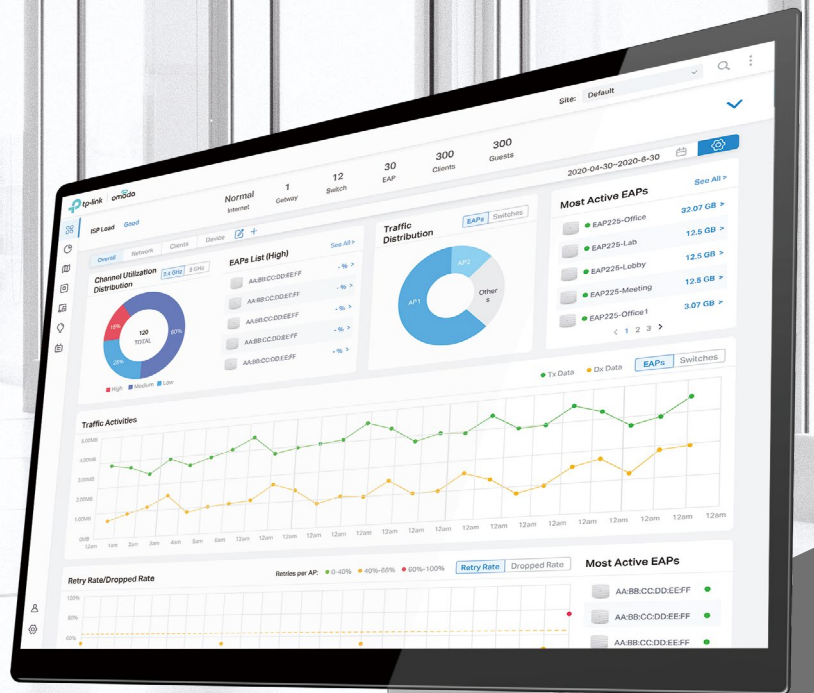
Site: Default

tp-link omada

Normal
Internet

1
Getway

12
Switch

30
EAP

300
Clients

300
Guests

2020-04-30~2020-6-30

ISP Load Good

Overall Network Clients Device

Channel Utilization Distribution
2.4 GHz 5 GHz

120
TOTAL

15%
25%
60%

High Medium Low

EAPs List (High)
See All >

AA:BB:CC:DD:EE:FF - % >
AA:BB:CC:DD:EE:FF - % >
AA:BB:CC:DD:EE:FF - % >
AA:BB:CC:DD:EE:FF - % >
AA:BB:CC:DD:EE:FF - % >

Traffic Distribution
EAPs Switches

AP2
AP1
Others

Most Active EAPs
See All >

EAP225-Office 32.07 GB >
EAP225-Lab 12.5 GB >
EAP225-Lobby 12.5 GB >
EAP225-Meeting 12.5 GB >
EAP225-Office1 3.07 GB >

< 1 2 3 >

Tx Data Dx Data EAPs Switches

Traffic Activities

3.00MB
2.50MB
2.00MB
1.50MB
1.00MB
0kB

12am 1am 2am 3am 4am 5am 6am 12am 12am 12am 12am 12am 12am 12am 12am 12am 12am 12am 12am 12am 12am 12am 12am

Retry Rate/Dropped Rate
Retries per AP: 0-40% 40%-60% 60%-100%
Retry Rate Dropped Rate

100%
80%
60%

Most Active EAPs

AA:BB:CC:DD:EE:FF
AA:BB:CC:DD:EE:FF
AA:BB:CC:DD:EE:FF